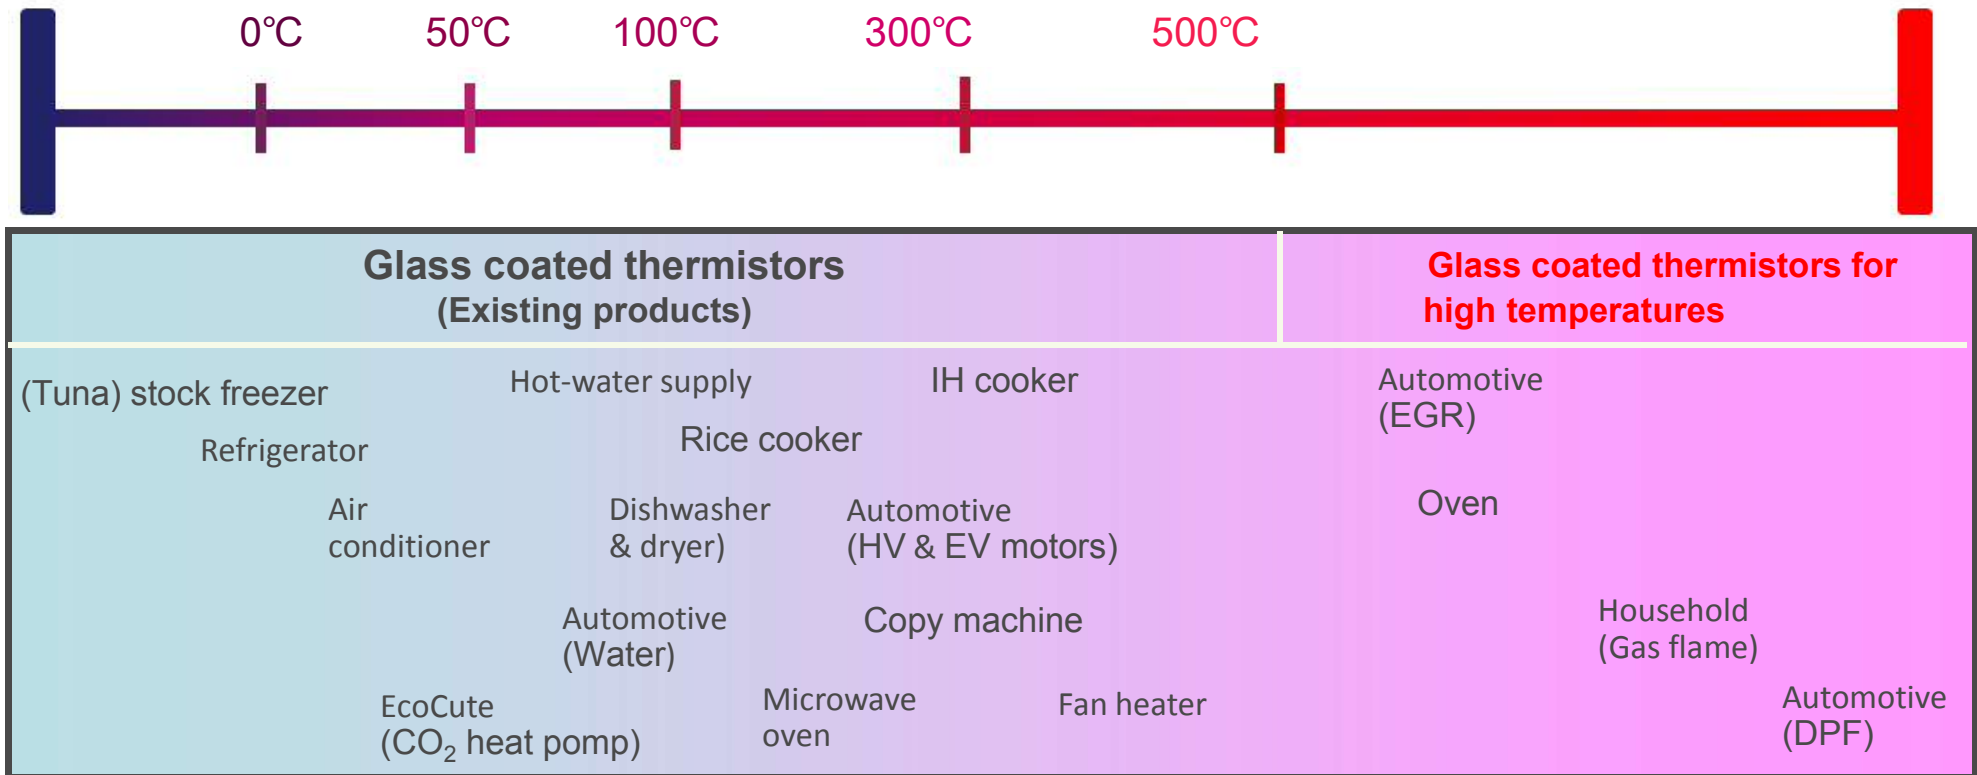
0℃ 50℃ 100℃ 300℃ 500℃

Glass coated thermistors
(Existing products)

Glass coated thermistors for high temperatures

(Tuna) stock freezer

Hot-water supply

IH cooker

Automotive (EGR)

Refrigerator

Rice cooker

Air conditioner

Dishwasher & dryer)

Automotive (HV & EV motors)

Oven

Automotive (Water)

Copy machine

Household (Gas flame)

EcoCute ($CO_2$ heat pomp)

Microwave oven

Fan heater

Automotive (DPF)